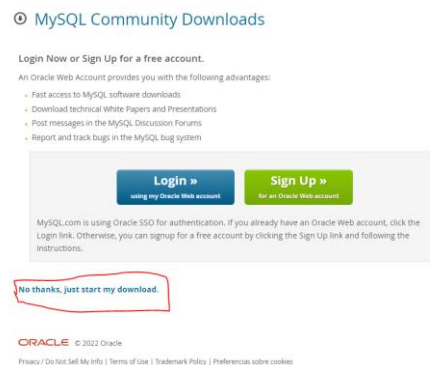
MySQL Community Downloads

Login Now or Sign Up for a free account.

An Oracle Web Account provides you with the following advantages:

- Fast access to MySQL software downloads
- Download technical White Papers and Presentations
- Post messages in the MySQL Discussion Forums
- Report and track bugs in the MySQL bug system

Login » using my Oracle Web account

Sign Up » for an Oracle Web account

MySQL.com is using Oracle SSO for authentication. If you already have an Oracle Web account, click the Login link. Otherwise, you can signup for a free account by clicking the Sign Up link and following the instructions.

No thanks, just start my download.

ORACLE © 2022 Oracle

Privacy / Do Not Sell My Info | Terms of Use | Trademark Policy | Preferencias sobre cookies